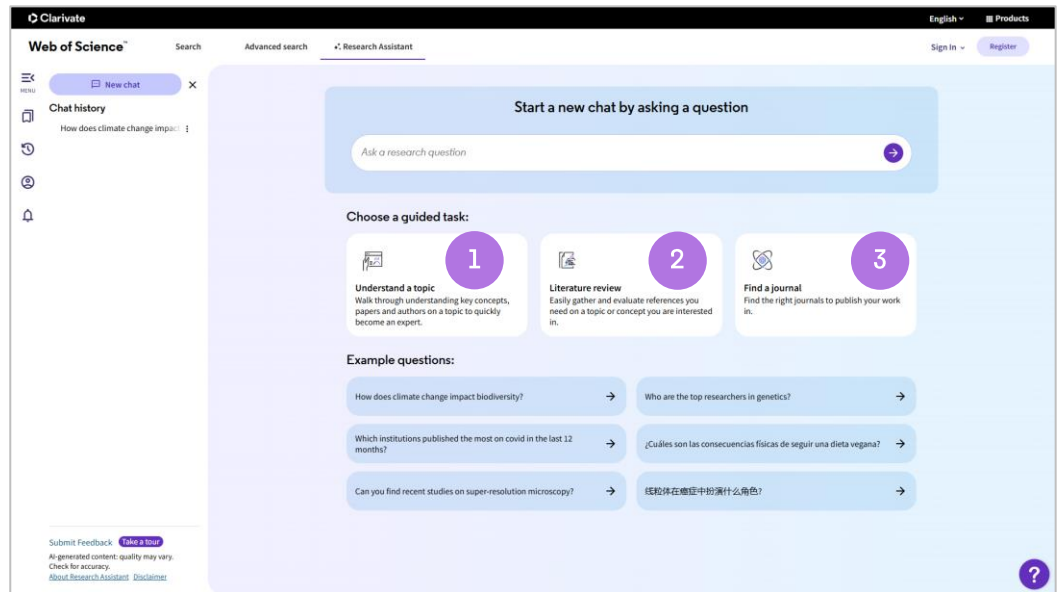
Clarivate

English
Products

Web of Science™
Search
Advanced search
Research Assistant
Sign in
Register

MENU
New chat
Chat history
How does climate change impac

Start a new chat by asking a question
Ask a research question

Choose a guided task:

1
Understand a topic
Walk through understanding key concepts, papers and authors on a topic to quickly become an expert.

2
Literature review
Easily gather and evaluate references you need on a topic or concept you are interested in.

3
Find a journal
Find the right journals to publish your work in.

Example questions:

How does climate change impact biodiversity?
Who are the top researchers in genetics?
Which institutions published the most on covid in the last 12 months?
¿Cuáles son las consecuencias físicas de seguir una dieta vegana?
Can you find recent studies on super-resolution microscopy?
线粒体在癌症中扮演什么角色?

Submit Feedback
Take a tour
AI-generated content: quality may vary. Check for accuracy.
About Research Assistant
Disclaimer

?